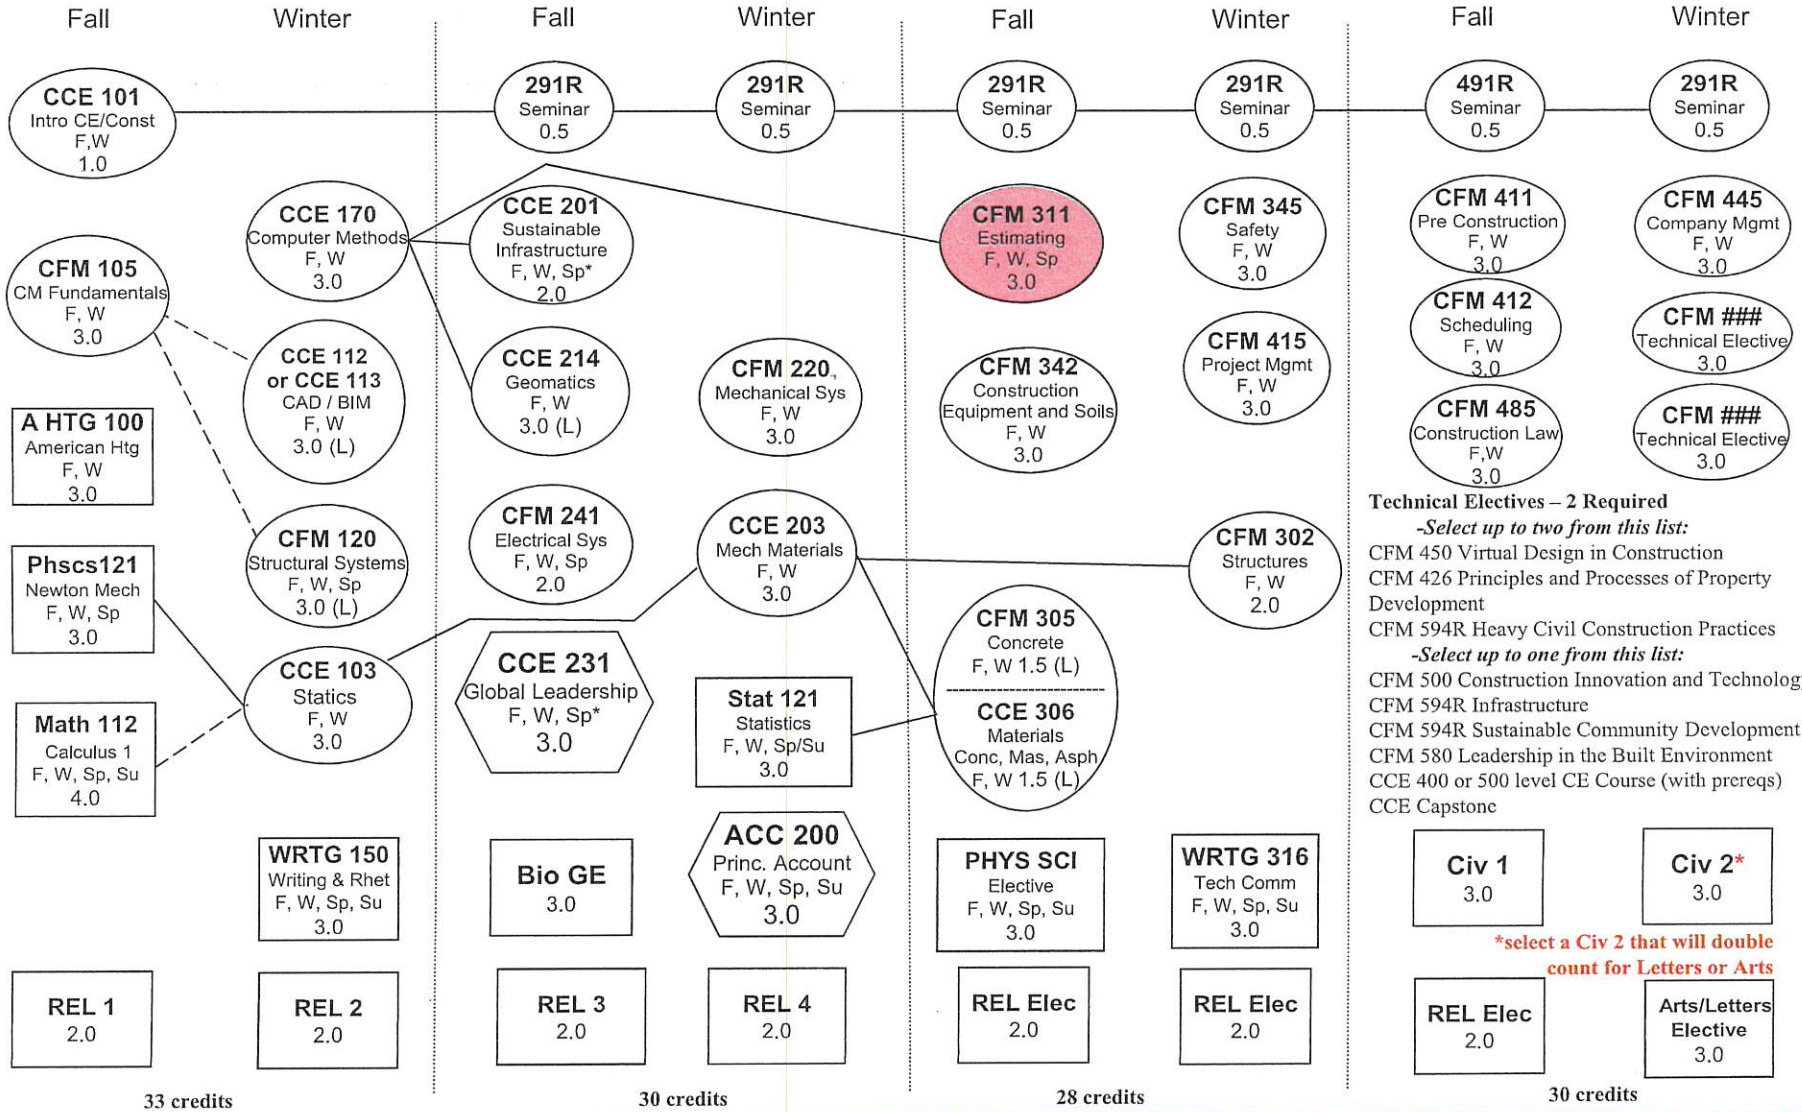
Fall Winter Fall Winter Fall Winter Fall Winter

CCE 101
Intro CE/Const
F,W
1.0

291R
Seminar
0.5

291R
Seminar
0.5

291R
Seminar
0.5

291R
Seminar
0.5

491R
Seminar
0.5

291R
Seminar
0.5

CCE 170
Computer Methods
F, W
3.0

CCE 201
Sustainable Infrastructure
F, W, Sp*
2.0

CFM 311
Estimating
F, W, Sp
3.0

CFM 345
Safety
F, W
3.0

CFM 411
Pre Construction
F, W
3.0

CFM 445
Company Mgmt
F, W
3.0

CFM 105
CM Fundamentals
F, W
3.0

CCE 112
or CCE 113
CAD / BIM
F, W
3.0 (L)

CCE 214
Geomatics
F, W
3.0 (L)

CFM 220
Mechanical Sys
F, W
3.0

CFM 342
Construction Equipment and Soils
F, W
3.0

CFM 415
Project Mgmt
F, W
3.0

CFM 412
Scheduling
F, W
3.0

CFM ###
Technical Elective
3.0

A HTG 100
American Htg
F, W
3.0

CFM 485
Construction Law
F,W
3.0

CFM ###
Technical Elective
3.0

CFM 120
Structural Systems
F, W, Sp
3.0 (L)

CFM 241
Electrical Sys
F, W, Sp
2.0

CCE 203
Mech Materials
F, W
3.0

CFM 302
Structures
F, W
2.0

Technical Electives – 2 Required
-Select up to two from this list:
CFM 450 Virtual Design in Construction
CFM 426 Principles and Processes of Property Development
CFM 594R Heavy Civil Construction Practices
-Select up to one from this list:
CFM 500 Construction Innovation and Technolog
CFM 594R Infrastructure
CFM 594R Sustainable Community Development
CFM 580 Leadership in the Built Environment
CCE 400 or 500 level CE Course (with prereqs)
CCE Capstone

Phscs121
Newton Mech
F, W, Sp
3.0

CCE 103
Statics
F, W
3.0

CCE 231
Global Leadership
F, W, Sp*
3.0

Stat 121
Statistics
F, W, Sp/Su
3.0

CFM 305
Concrete
F, W 1.5 (L)

CCE 306
Materials
Conc, Mas, Asph
F, W 1.5 (L)

Math 112
Calculus 1
F, W, Sp, Su
4.0

WRTG 150
Writing & Rhet
F, W, Sp, Su
3.0

Bio GE
3.0

ACC 200
Princ. Account
F, W, Sp, Su
3.0

PHYS SCI
Elective
F, W, Sp, Su
3.0

WRTG 316
Tech Comm
F, W, Sp, Su
3.0

Civ 1
3.0

Civ 2*
3.0

*select a Civ 2 that will double count for Letters or Arts

REL 1
2.0

REL 2
2.0

REL 3
2.0

REL 4
2.0

REL Elec
2.0

REL Elec
2.0

REL Elec
2.0

Arts/Letters Elective
3.0

33 credits 30 credits 28 credits 30 credits